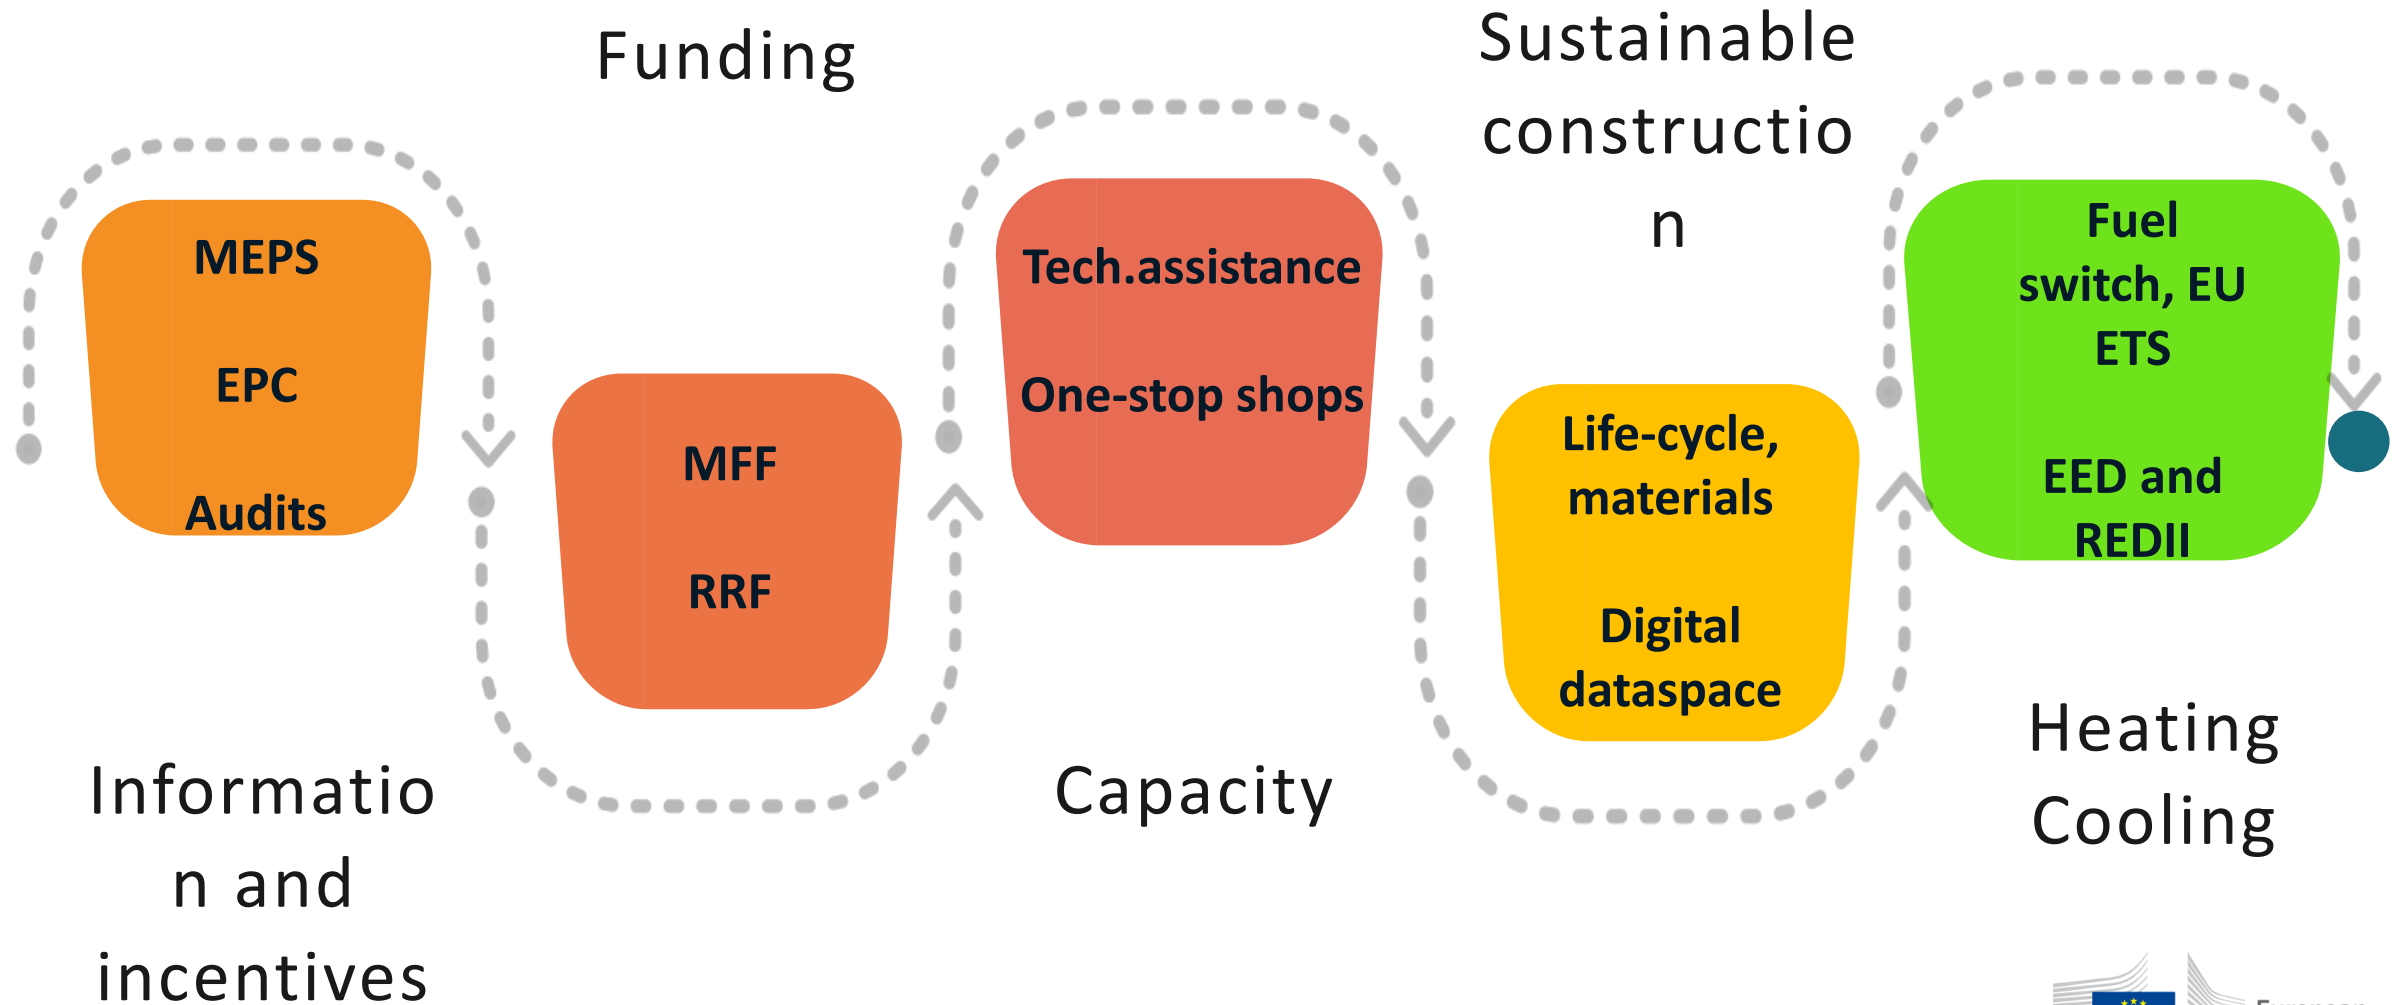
Funding

Sustainable constructio n

MEPS

EPC

Audits

MFF

RRF

Tech.assistance

One-stop shops

Life-cycle, materials

Digital dataspace

Fuel switch, EU ETS

EED and REDII

Informatio n and incentives

Capacity

Heating Cooling

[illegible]